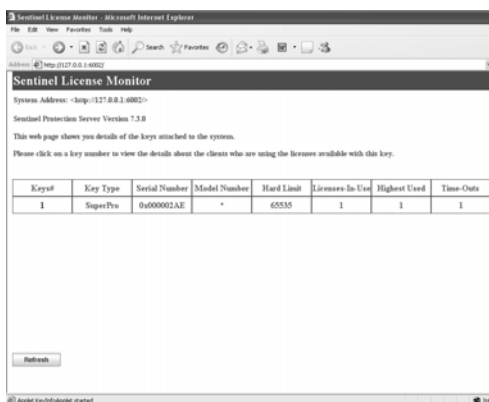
Sentinel License Monitor - Microsoft Internet Explorer

File Edit View Favorites Tools Help

Back Search Favorites

Address http://127.0.0.1:6002/

Sentinel License Monitor

System Address: <http://127.0.0.1:6002/>

Sentinel Protection Server Version 7.3.0

This web page shows you details of the keys attached to the system.

Please click on a key number to view the details about the clients who are using the licenses available with this key.

| Keys# | Key Type | Serial Number | Model Number | Hard Limit | Licenses-In-Use | Highest Used | Time-Outs |
|---|---|---|---|---|---|---|---|
| 1 | SuperPro | 0x000002AE | * | 65535 | 1 | 1 | 1 |

Refresh

Applet KeyInfoApplet started